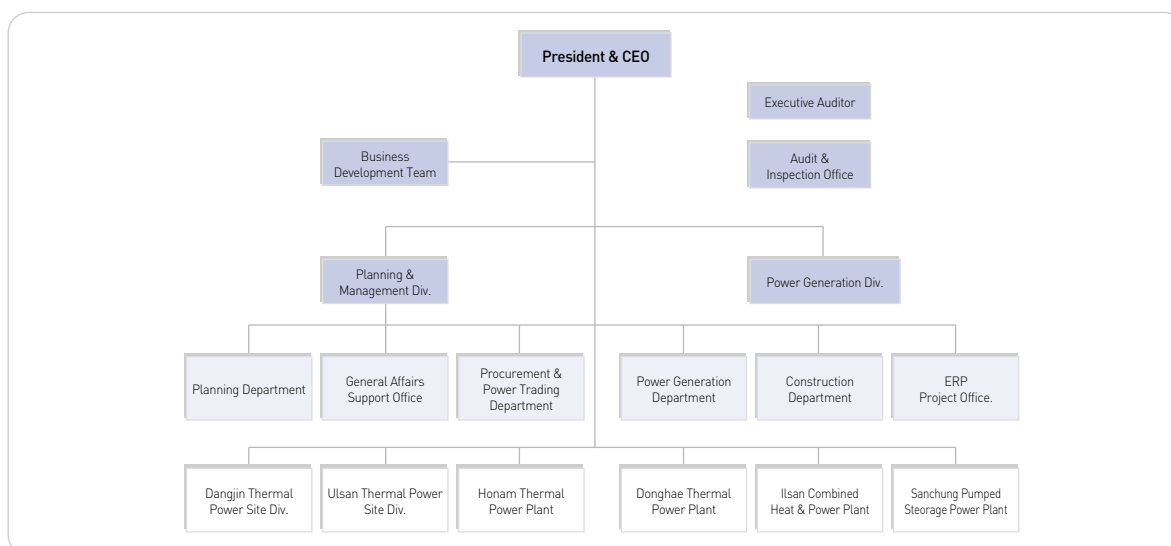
President & CEO

Executive Auditor

Business Development Team

Audit & Inspection Office

Planning & Management Div.

Power Generation Div.

Planning Department

General Affairs Support Office

Procurement & Power Trading Department

Power Generation Department

Construction Department

ERP Project Office.

Dangjin Thermal Power Site Div.

Ulsan Thermal Power Site Div.

Honam Thermal Power Plant

Donghae Thermal Power Plant

Ilsan Combined Heat & Power Plant

Sanchung Pumped Steorage Power Plant